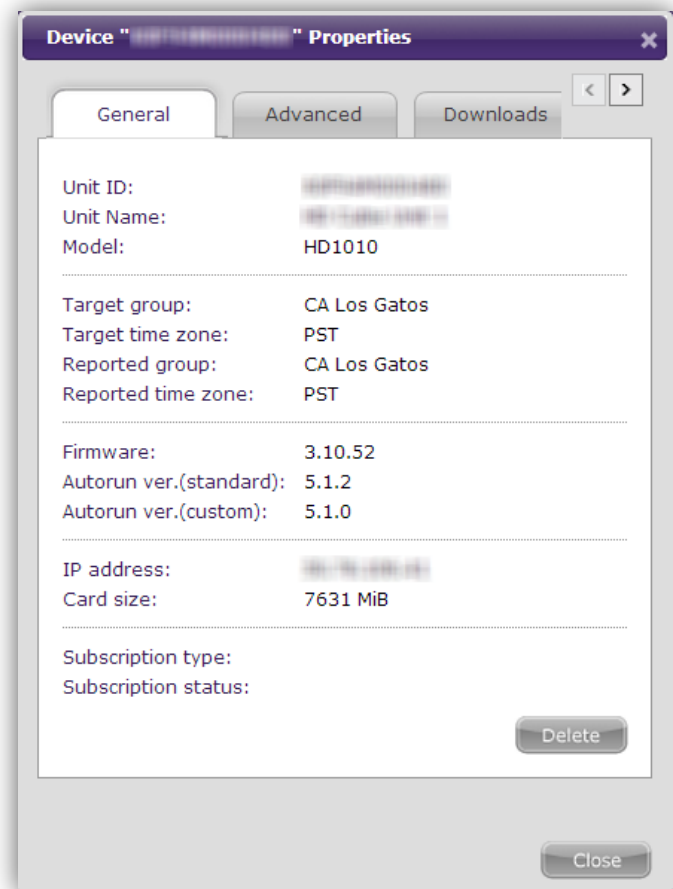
Device "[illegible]" Properties

General
Advanced
Downloads

Unit ID: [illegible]
Unit Name: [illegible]
Model: HD1010

Target group: CA Los Gatos
Target time zone: PST
Reported group: CA Los Gatos
Reported time zone: PST

Firmware: 3.10.52
Autorun ver.(standard): 5.1.2
Autorun ver.(custom): 5.1.0

IP address: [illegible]
Card size: 7631 MiB

Subscription type:
Subscription status:

Delete

Close